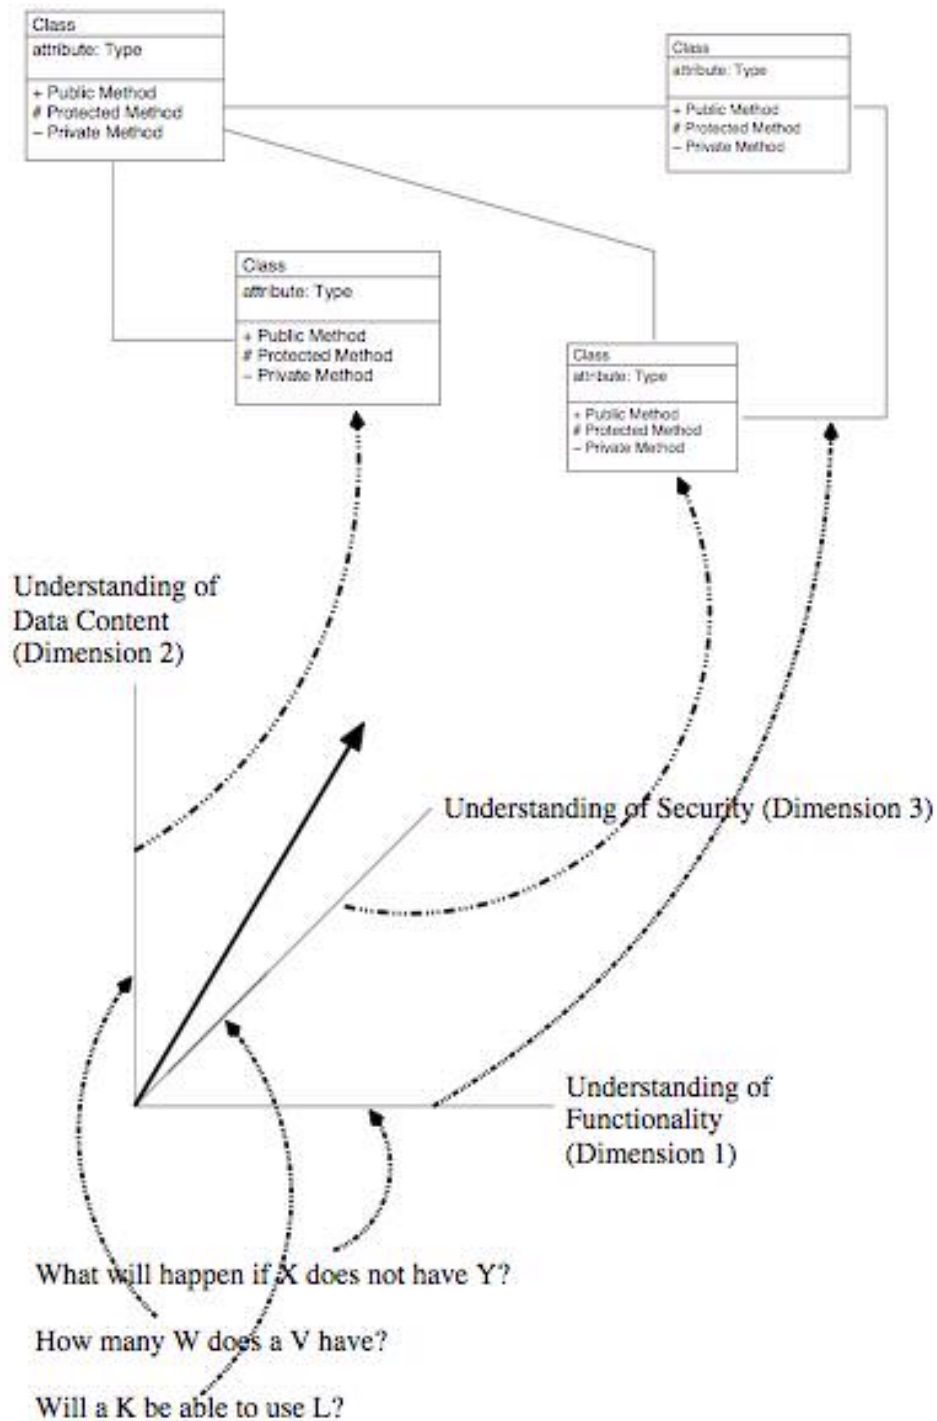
Class
attribute: Type
+ Public Method
# Protected Method
– Private Method

Class
attribute: Type
+ Public Method
# Protected Method
– Private Method

Class
attribute: Type
+ Public Method
# Protected Method
– Private Method

Class
attribute: Type
+ Public Method
# Protected Method
– Private Method

Understanding of Data Content (Dimension 2)

Understanding of Security (Dimension 3)

Understanding of Functionality (Dimension 1)

What will happen if X does not have Y?

How many W does a V have?

Will a K be able to use L?